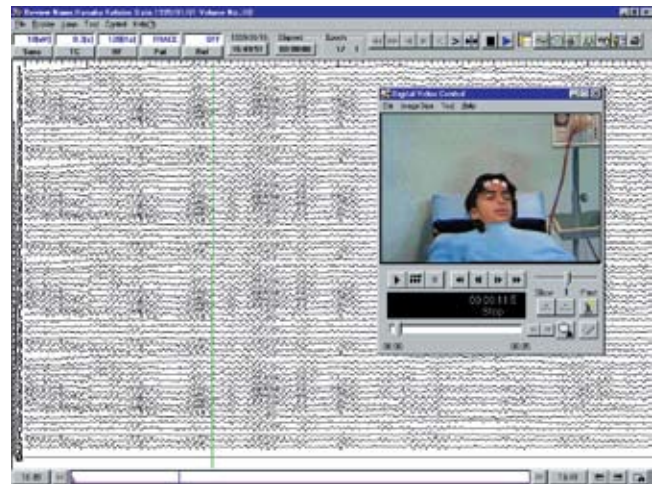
Review Name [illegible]

File Review View Tool Option Help

10uV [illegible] | 0.3s | 120Hz | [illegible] | OFF

Sens | TC | HF | Full | Ref

Elapsed

00:00:00

Epoch

1 / 1

Digital Video Control

File Image Size Tool Help

00:00:11.0

Stop

Slow Fast

00:00

00:25